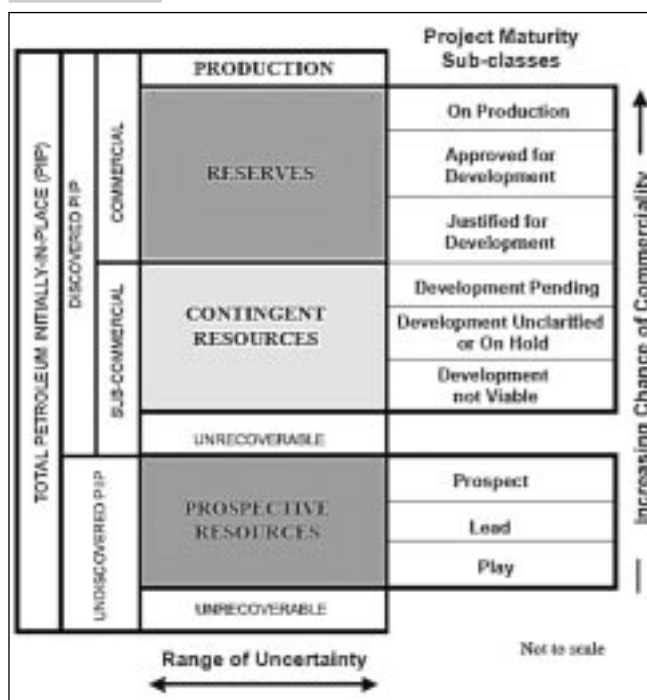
Project Maturity Sub-classes

TOTAL PETROLEUM INITIALLY-IN-PLACE (PIIP)

DISCOVERED PIIP

COMMERCIAL

PRODUCTION

RESERVES

On Production

Approved for Development

Justified for Development

SUB-COMMERCIAL

CONTINGENT RESOURCES

Development Pending

Development Unclarified or On Hold

Development not Viable

UNRECOVERABLE

UNDISCOVERED PIIP

PROSPECTIVE RESOURCES

Prospect

Lead

Play

UNRECOVERABLE

Increasing Chance of Commerciality

Range of Uncertainty

Not to scale